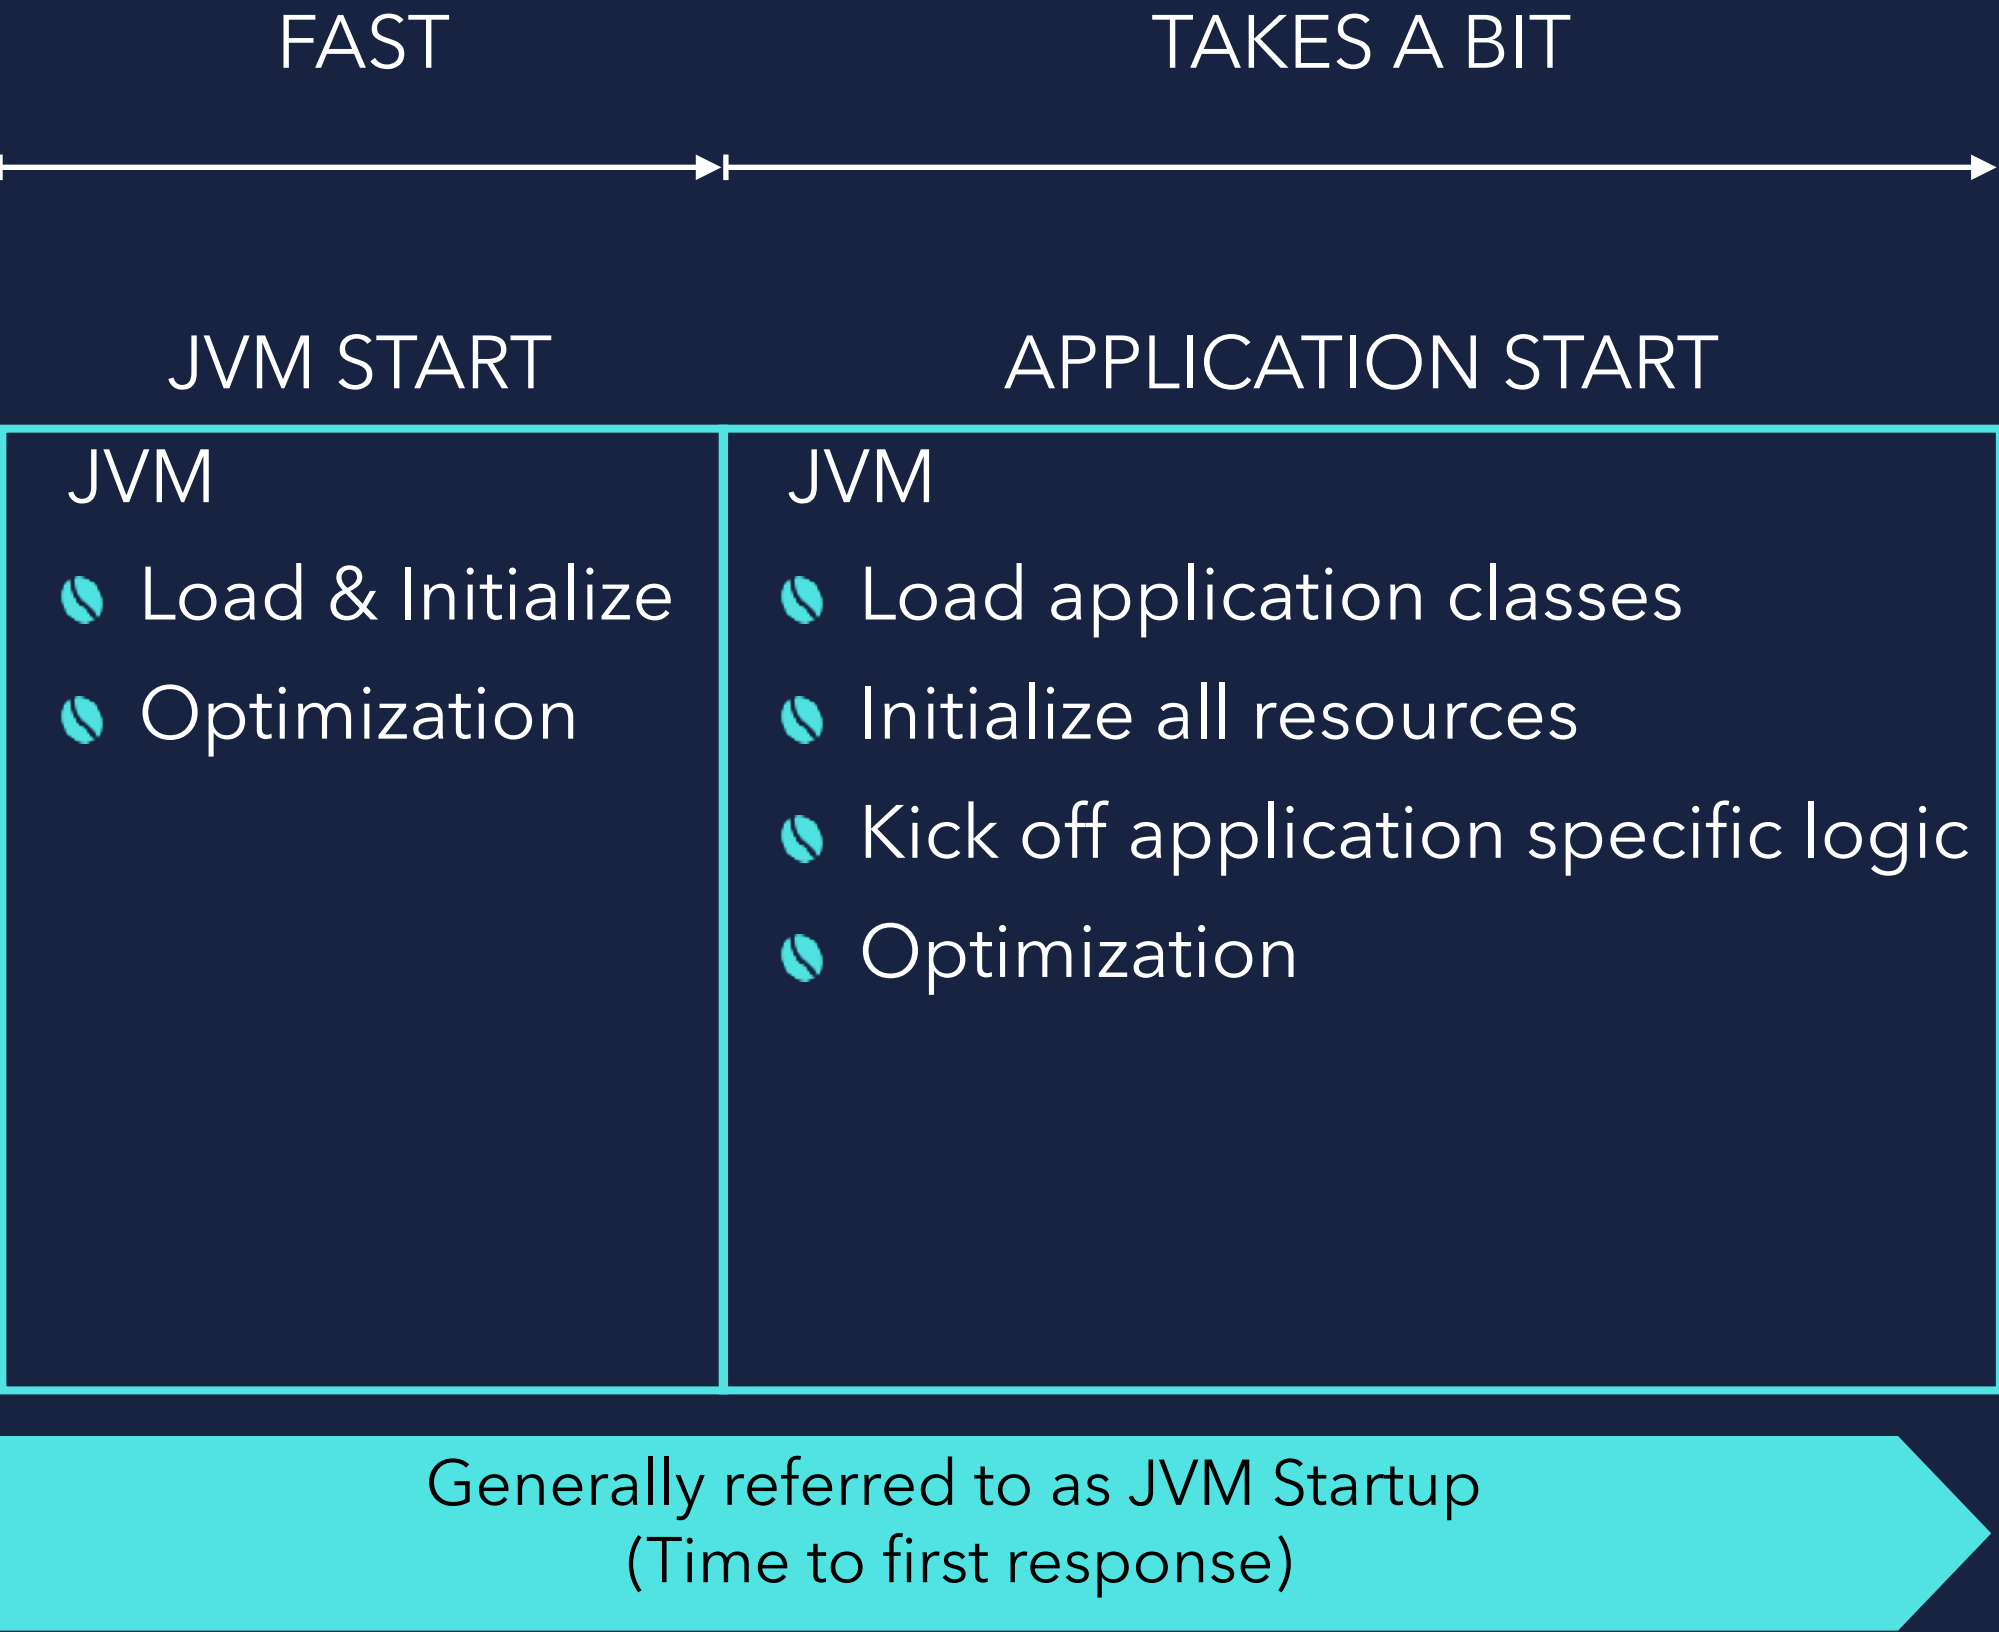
FAST

TAKES A BIT

JVM START

APPLICATION START

JVM

Load & Initialize

Optimization

JVM

Load application classes

Initialize all resources

Kick off application specific logic

Optimization

Generally referred to as JVM Startup
(Time to first response)